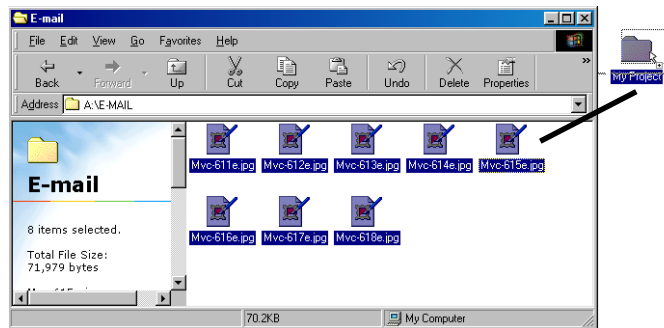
E-mail

File Edit View Go Favorites Help

Back Forward Up Cut Copy Paste Undo Delete Properties

Address A:\E-MAIL

E-mail

8 items selected.

Total File Size: 71,979 bytes

Mvc-611e.jpg Mvc-612e.jpg Mvc-613e.jpg Mvc-614e.jpg Mvc-615e.jpg

Mvc-616e.jpg Mvc-617e.jpg Mvc-618e.jpg

70.2KB My Computer

My Project